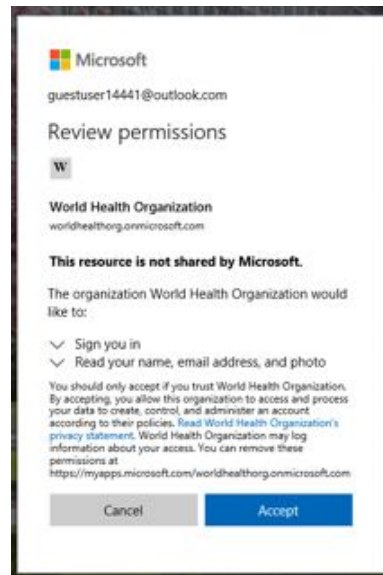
Microsoft

guestuser14441@outlook.com

Review permissions

W

World Health Organization
worldhealthorg.onmicrosoft.com

This resource is not shared by Microsoft.

The organization World Health Organization would like to:

Sign you in
Read your name, email address, and photo

You should only accept if you trust World Health Organization. By accepting, you allow this organization to access and process your data to create, control, and administer an account according to their policies. Read World Health Organization's privacy statement. World Health Organization may log information about your access. You can remove these permissions at https://myapps.microsoft.com/worldhealthorg.onmicrosoft.com

Cancel
Accept